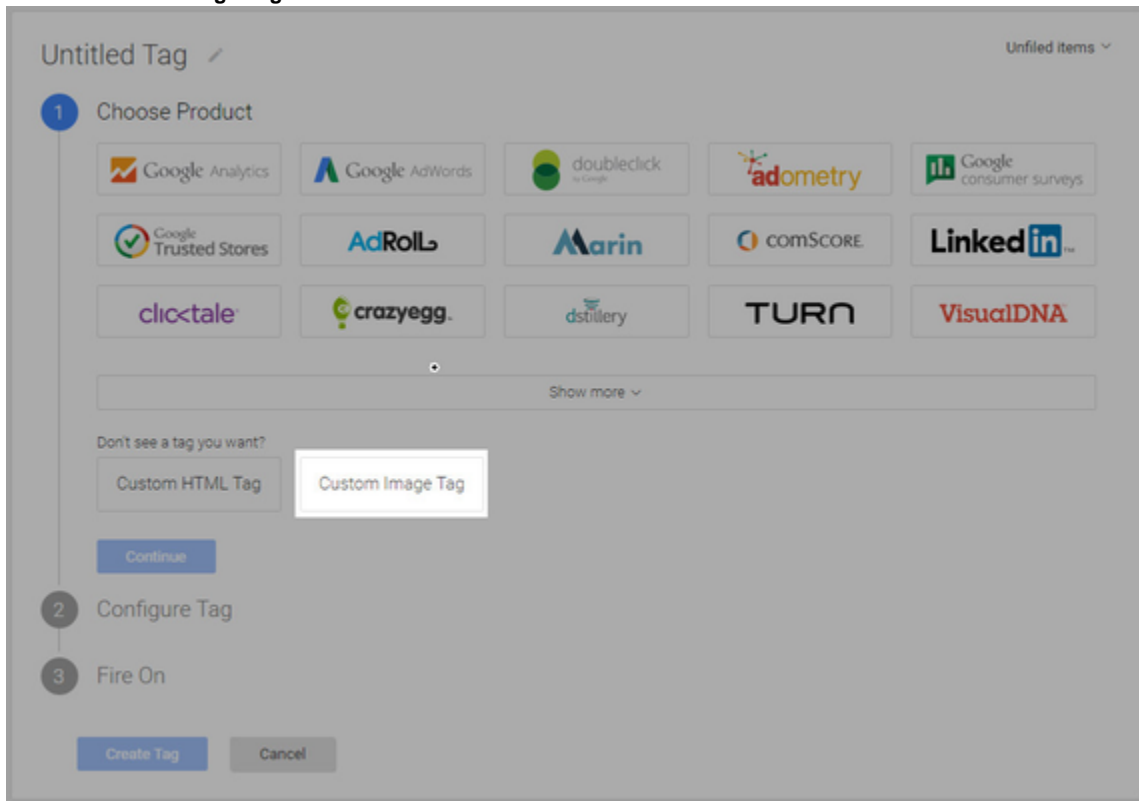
Untitled Tag

Unfiled items

1 Choose Product

Google Analytics
Google AdWords
doubleclick by Google
adometry
Google consumer surveys

Google Trusted Stores
AdRoll
Marin
comScore
LinkedIn

clicktale
crazyegg
dstillery
TURN
VisualDNA

Show more

Don't see a tag you want?

Custom HTML Tag
Custom Image Tag

Continue

2 Configure Tag

3 Fire On

Create Tag
Cancel